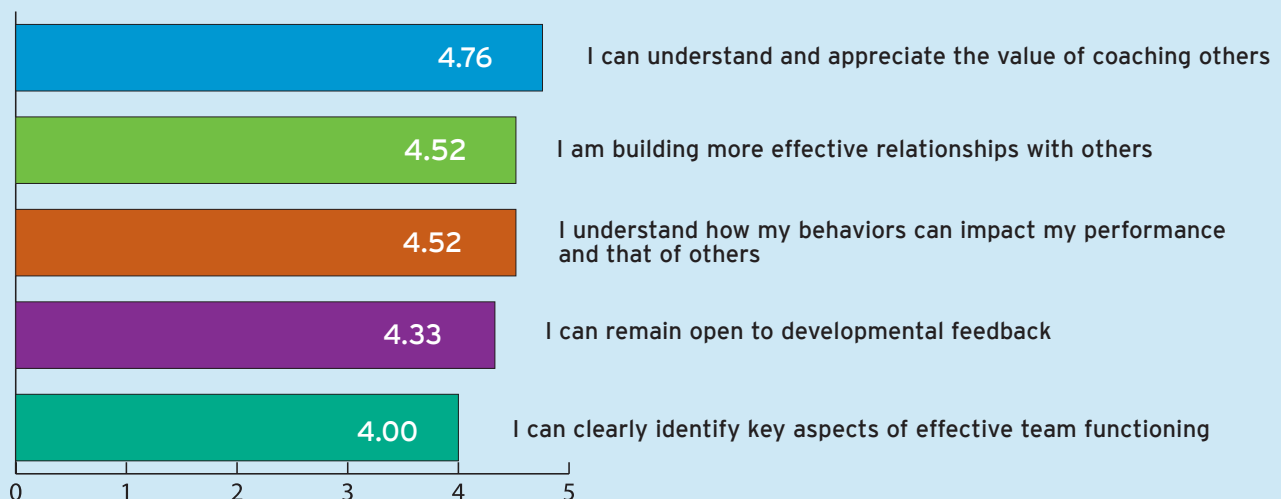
4.76 I can understand and appreciate the value of coaching others

4.52 I am building more effective relationships with others

4.52 I understand how my behaviors can impact my performance and that of others

4.33 I can remain open to developmental feedback

4.00 I can clearly identify key aspects of effective team functioning

0 1 2 3 4 5